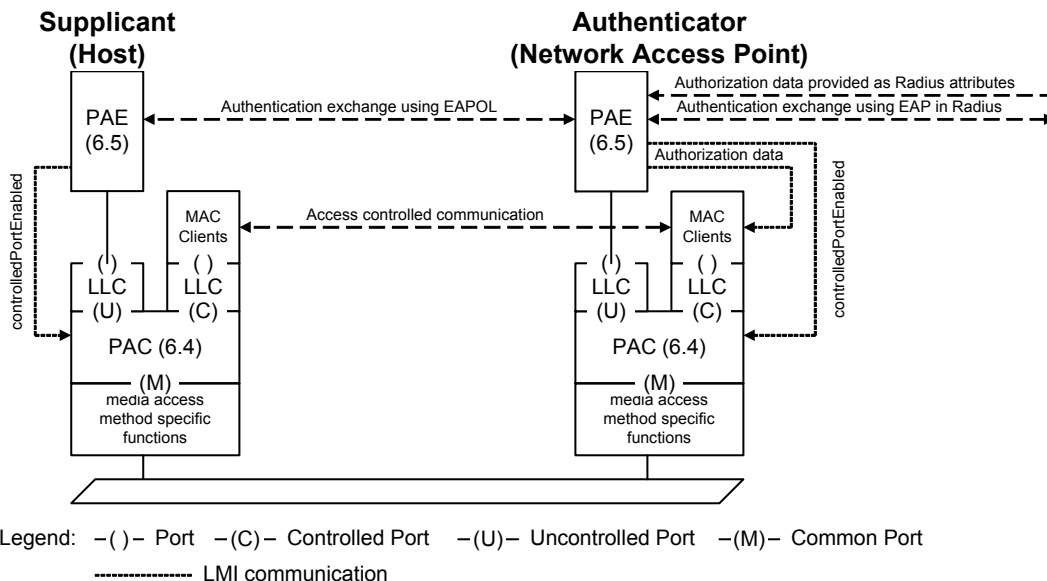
Supplicant (Host)

Authenticator (Network Access Point)

Authorization data provided as Radius attributes

Authentication exchange using EAP in Radius

PAE (6.5)

Authentication exchange using EAPOL

PAE (6.5)

Authorization data

controlledPortEnabled

MAC Clients

Access controlled communication

MAC Clients

controlledPortEnabled

( ) LLC (U)

( ) LLC (C)

( ) LLC (U)

( ) LLC (C)

PAC (6.4)

PAC (6.4)

(M) media access method specific functions

(M) media access method specific functions

Legend: –( )– Port –(C)– Controlled Port –(U)– Uncontrolled Port –(M)– Common Port

LMI communication